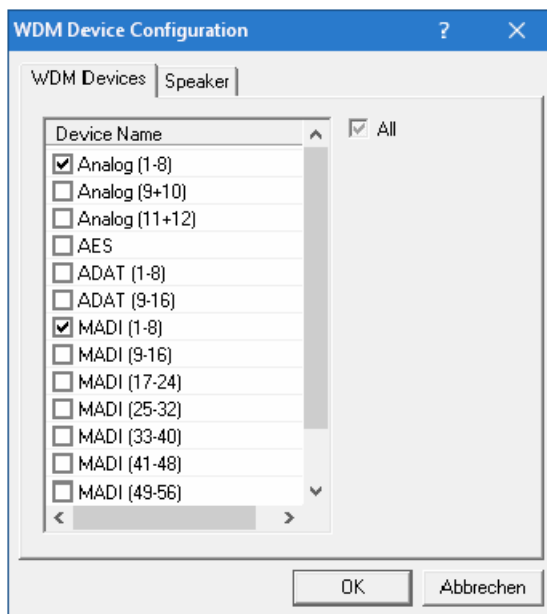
WDM Device Configuration ? ✕

WDM Devices | Speaker

Device Name

☑ Analog (1-8)
☐ Analog (9+10)
☐ Analog (11+12)
☐ AES
☐ ADAT (1-8)
☐ ADAT (9-16)
☑ MADI (1-8)
☐ MADI (9-16)
☐ MADI (17-24)
☐ MADI (25-32)
☐ MADI (33-40)
☐ MADI (41-48)
☐ MADI (49-56)

☑ All

OK Abbrechen